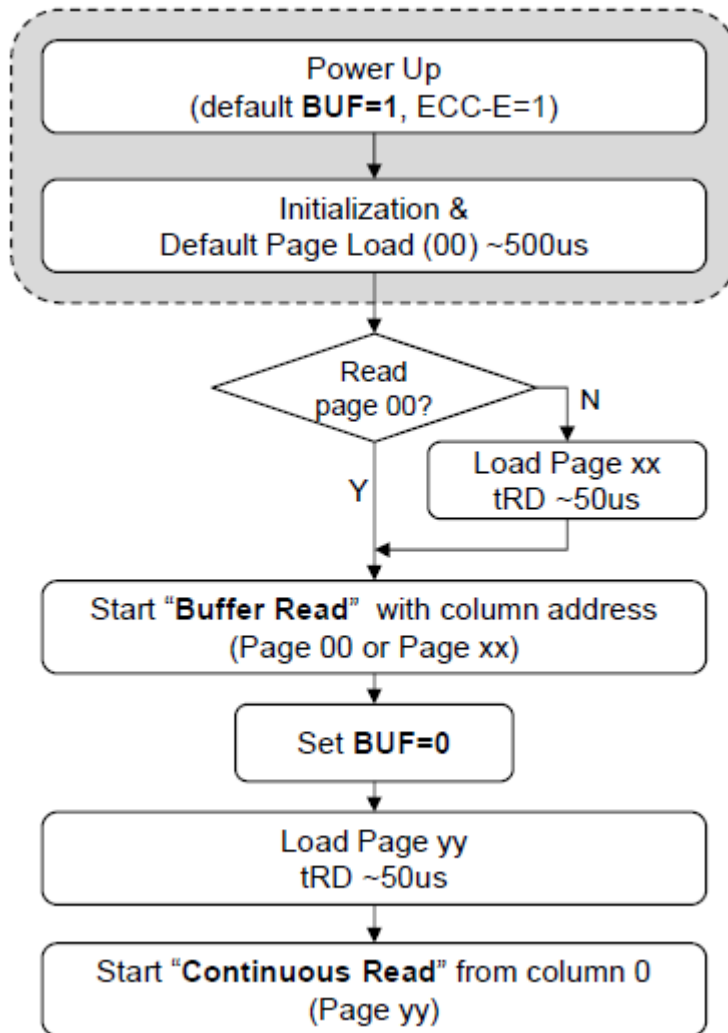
Power Up
(default **BUF=1**, ECC-E=1)

Initialization &
Default Page Load (00) ~500us

Read
page 00?

N

Load Page xx
tRD ~50us

Y

Start "**Buffer Read**" with column address
(Page 00 or Page xx)

Set **BUF=0**

Load Page yy
tRD ~50us

Start "**Continuous Read**" from column 0
(Page yy)